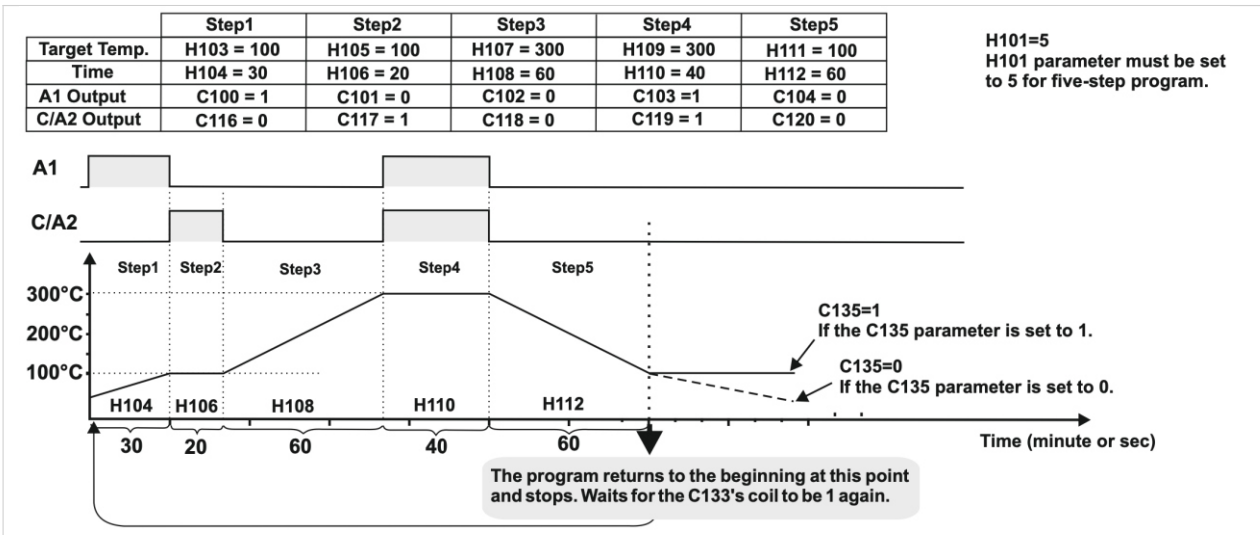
| | Step1 | Step2 | Step3 | Step4 | Step5 |
|---|---|---|---|---|---|
| Target Temp. | H103 = 100 | H105 = 100 | H107 = 300 | H109 = 300 | H111 = 100 |
| Time | H104 = 30 | H106 = 20 | H108 = 60 | H110 = 40 | H112 = 60 |
| A1 Output | C100 = 1 | C101 = 0 | C102 = 0 | C103 =1 | C104 = 0 |
| C/A2 Output | C116 = 0 | C117 = 1 | C118 = 0 | C119 = 1 | C120 = 0 |

H101=5
H101 parameter must be set to 5 for five-step program.

A1

C/A2

Step1 Step2 Step3 Step4 Step5

300°C
200°C
100°C

C135=1
If the C135 parameter is set to 1.

C135=0
If the C135 parameter is set to 0.

H104 H106 H108 H110 H112

30 20 60 40 60

Time (minute or sec)

The program returns to the beginning at this point and stops. Waits for the C133's coil to be 1 again.